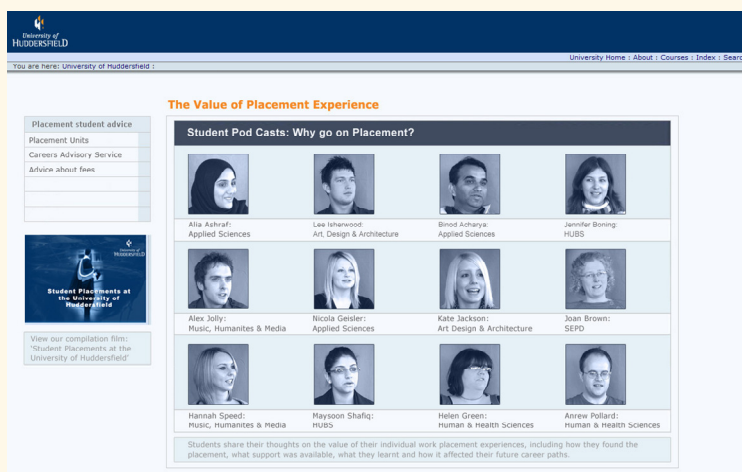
University of HUDDERSFIELD

University Home : About : Courses : Index : Searc

You are here: University of Huddersfield :

The Value of Placement Experience

Placement student advice
Placement Units
Careers Advisory Service
Advice about fees

University of HUDDERSFIELD
Student Placements at the University of Huddersfield

View our compilation film: 'Student Placements at the University of Huddersfield'

Student Pod Casts: Why go on Placement?

| | | | |
|---|---|---|---|
| Alia Ashraf: Applied Sciences | Lee Isherwood: Art, Design & Architecture | Binod Acharya: Applied Sciences | Jennifer Boning: HUBS |
| Alex Jolly: Music, Humanites & Media | Nicola Geisler: Applied Sciences | Kate Jackson: Art Design & Architecture | Joan Brown: SEPD |
| Hannah Speed: Music, Humanites & Media | Maysoon Shafiq: HUBS | Helen Green: Human & Health Sciences | Anrew Pollard: Human & Health Sciences |

Students share their thoughts on the value of their individual work placement experiences, including how they found the placement, what support was available, what they learnt and how it affected their future career paths.